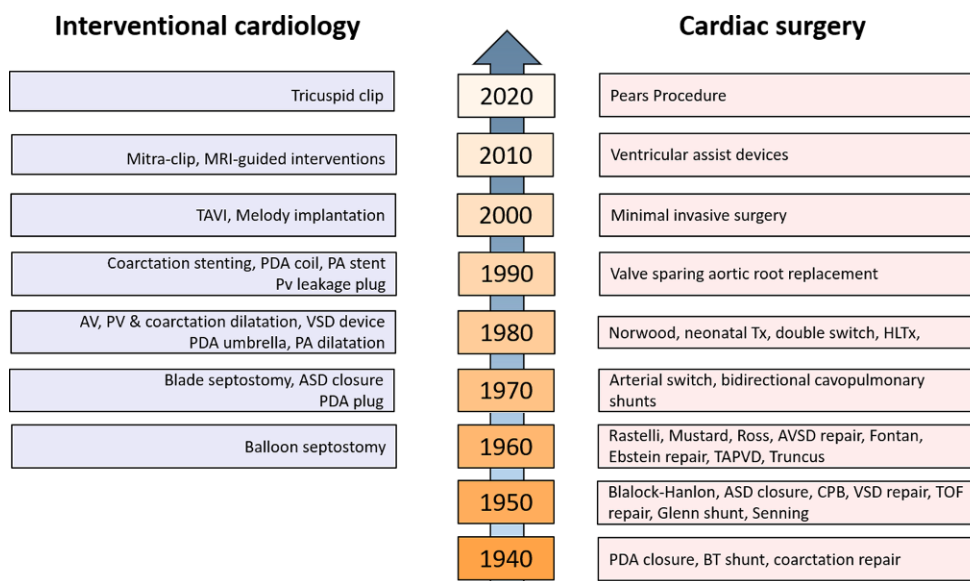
Interventional cardiology

Cardiac surgery

Tricuspid clip

2020

Pears Procedure

Mitra-clip, MRI-guided interventions

2010

Ventricular assist devices

TAVI, Melody implantation

2000

Minimal invasive surgery

Coarctation stenting, PDA coil, PA stent
Pv leakage plug

1990

Valve sparing aortic root replacement

AV, PV & coarctation dilatation, VSD device
PDA umbrella, PA dilatation

1980

Norwood, neonatal Tx, double switch, HLTx,

Blade septostomy, ASD closure
PDA plug

1970

Arterial switch, bidirectional cavopulmonary shunts

Balloon septostomy

1960

Rastelli, Mustard, Ross, AVSD repair, Fontan, Ebstein repair, TAPVD, Truncus

1950

Blalock-Hanlon, ASD closure, CPB, VSD repair, TOF repair, Glenn shunt, Senning

1940

PDA closure, BT shunt, coarctation repair